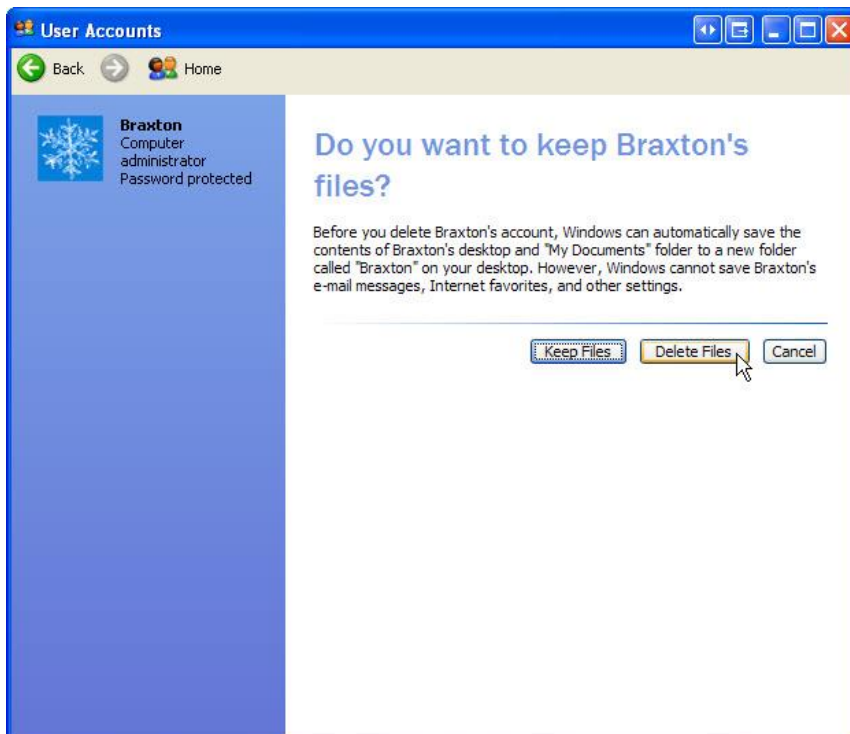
User Accounts

Back Home

Braxton
Computer administrator
Password protected

Do you want to keep Braxton's files?

Before you delete Braxton's account, Windows can automatically save the contents of Braxton's desktop and "My Documents" folder to a new folder called "Braxton" on your desktop. However, Windows cannot save Braxton's e-mail messages, Internet favorites, and other settings.

Keep Files Delete Files Cancel